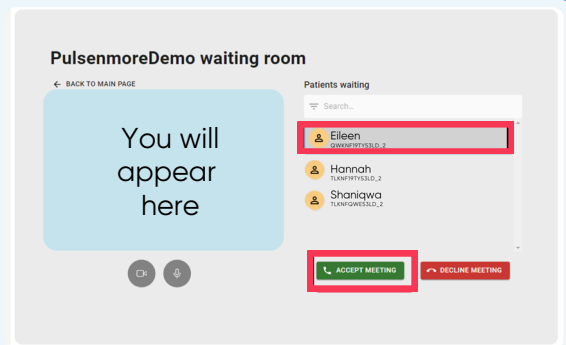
PulsenmoreDemo waiting room

BACK TO MAIN PAGE

You will appear here

Patients waiting

Search...

Eileen
QWKNF9TYS3LD_2

Hannah
TLKNF9TYS3LD_2

Shaniqwa
TLKNFQWES3LD_2

ACCEPT MEETING

DECLINE MEETING